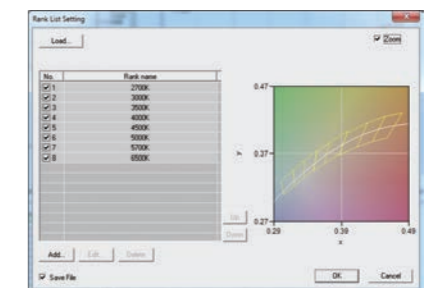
Rank List Setting

Load...

Zoom

| No. | Rank name |
|---|---|
| 1 | 2700K |
| 2 | 3000K |
| 3 | 3500K |
| 4 | 4000K |
| 5 | 4500K |
| 6 | 5000K |
| 7 | 5700K |
| 8 | 6500K |

0.47

y 0.37

0.27

0.29 0.39 0.49

x

Up

Down

Add... Edit... Delete

Save File

OK Cancel